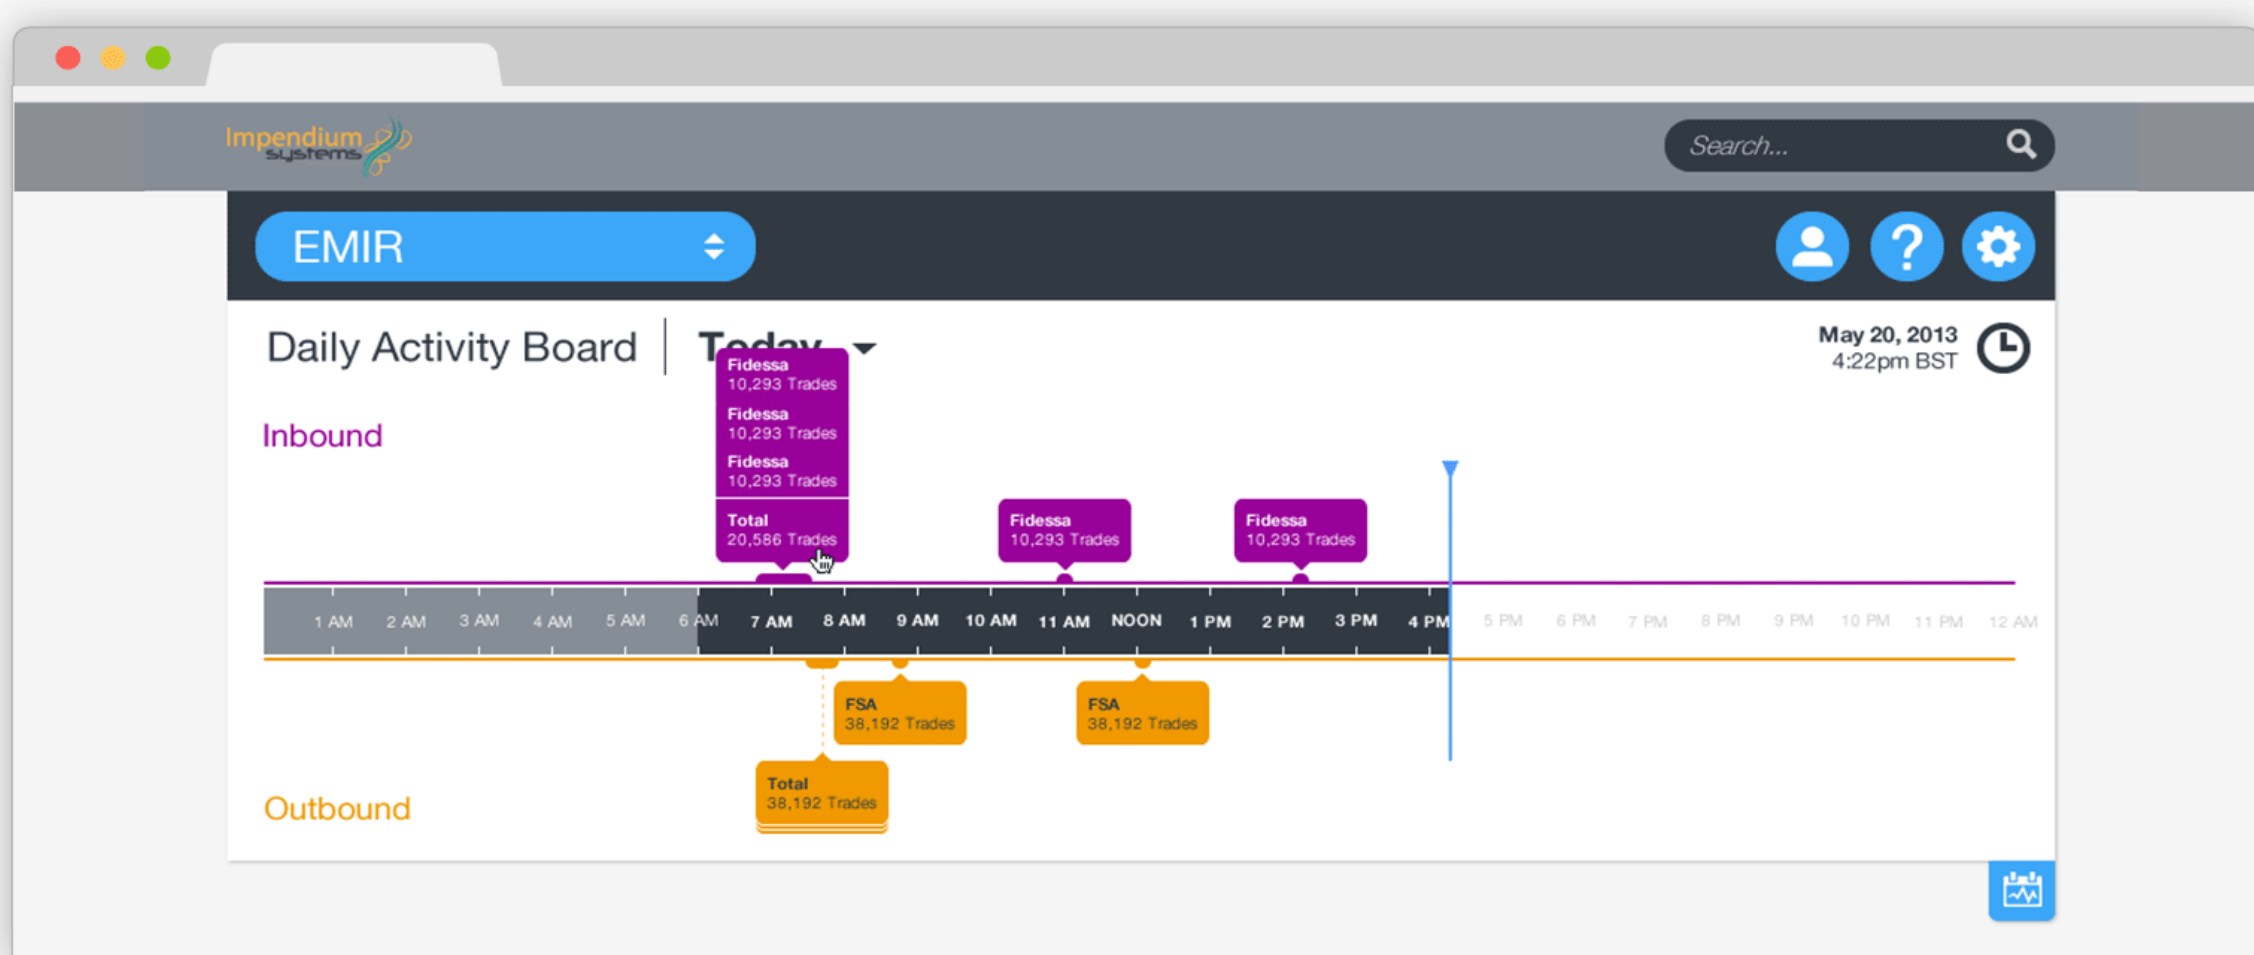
Impendium systems

Search...

EMIR

Daily Activity Board | Today

May 20, 2013
4:22pm BST

Inbound

Fidessa
10,293 Trades
Fidessa
10,293 Trades
Fidessa
10,293 Trades
Total
20,586 Trades

Fidessa
10,293 Trades

Fidessa
10,293 Trades

1 AM 2 AM 3 AM 4 AM 5 AM 6 AM 7 AM 8 AM 9 AM 10 AM 11 AM NOON 1 PM 2 PM 3 PM 4 PM 5 PM 6 PM 7 PM 8 PM 9 PM 10 PM 11 PM 12 AM

FSA
38,192 Trades

FSA
38,192 Trades

Total
38,192 Trades

Outbound